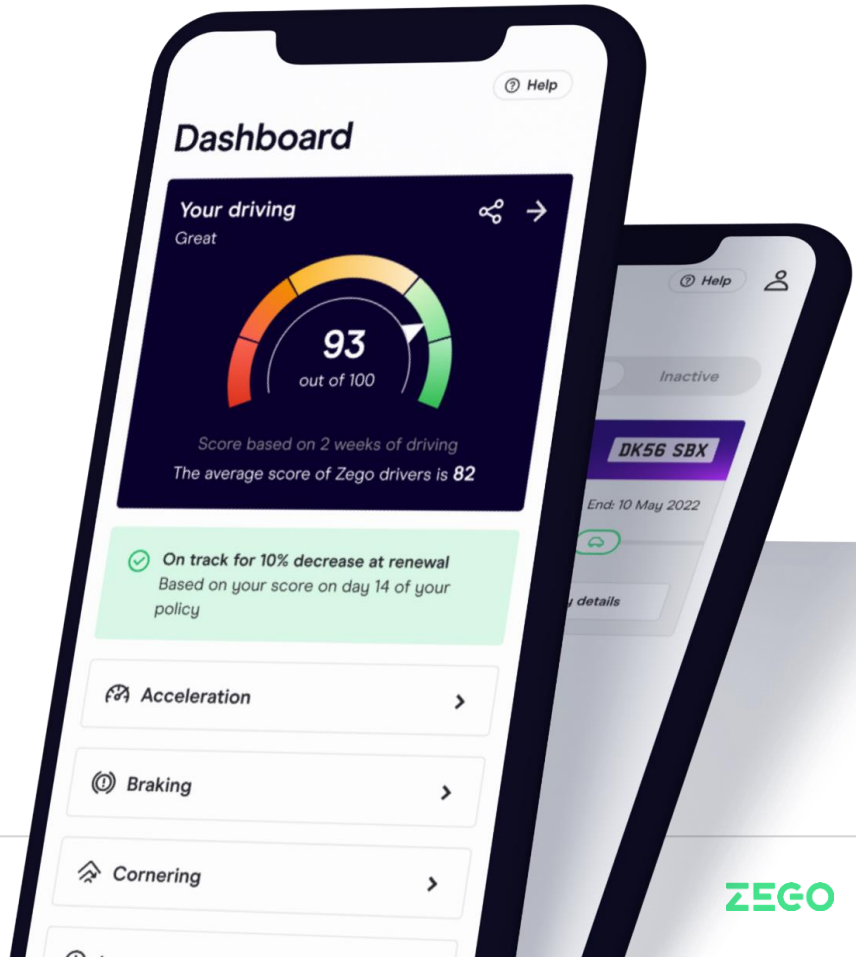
Help

Dashboard

Your driving
Great

93
out of 100

Score based on 2 weeks of driving
The average score of Zego drivers is 82

On track for 10% decrease at renewal
Based on your score on day 14 of your policy

Acceleration

Braking

Cornering

Help

Inactive

DK56 SBX

End: 10 May 2022

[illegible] details

ZEGO